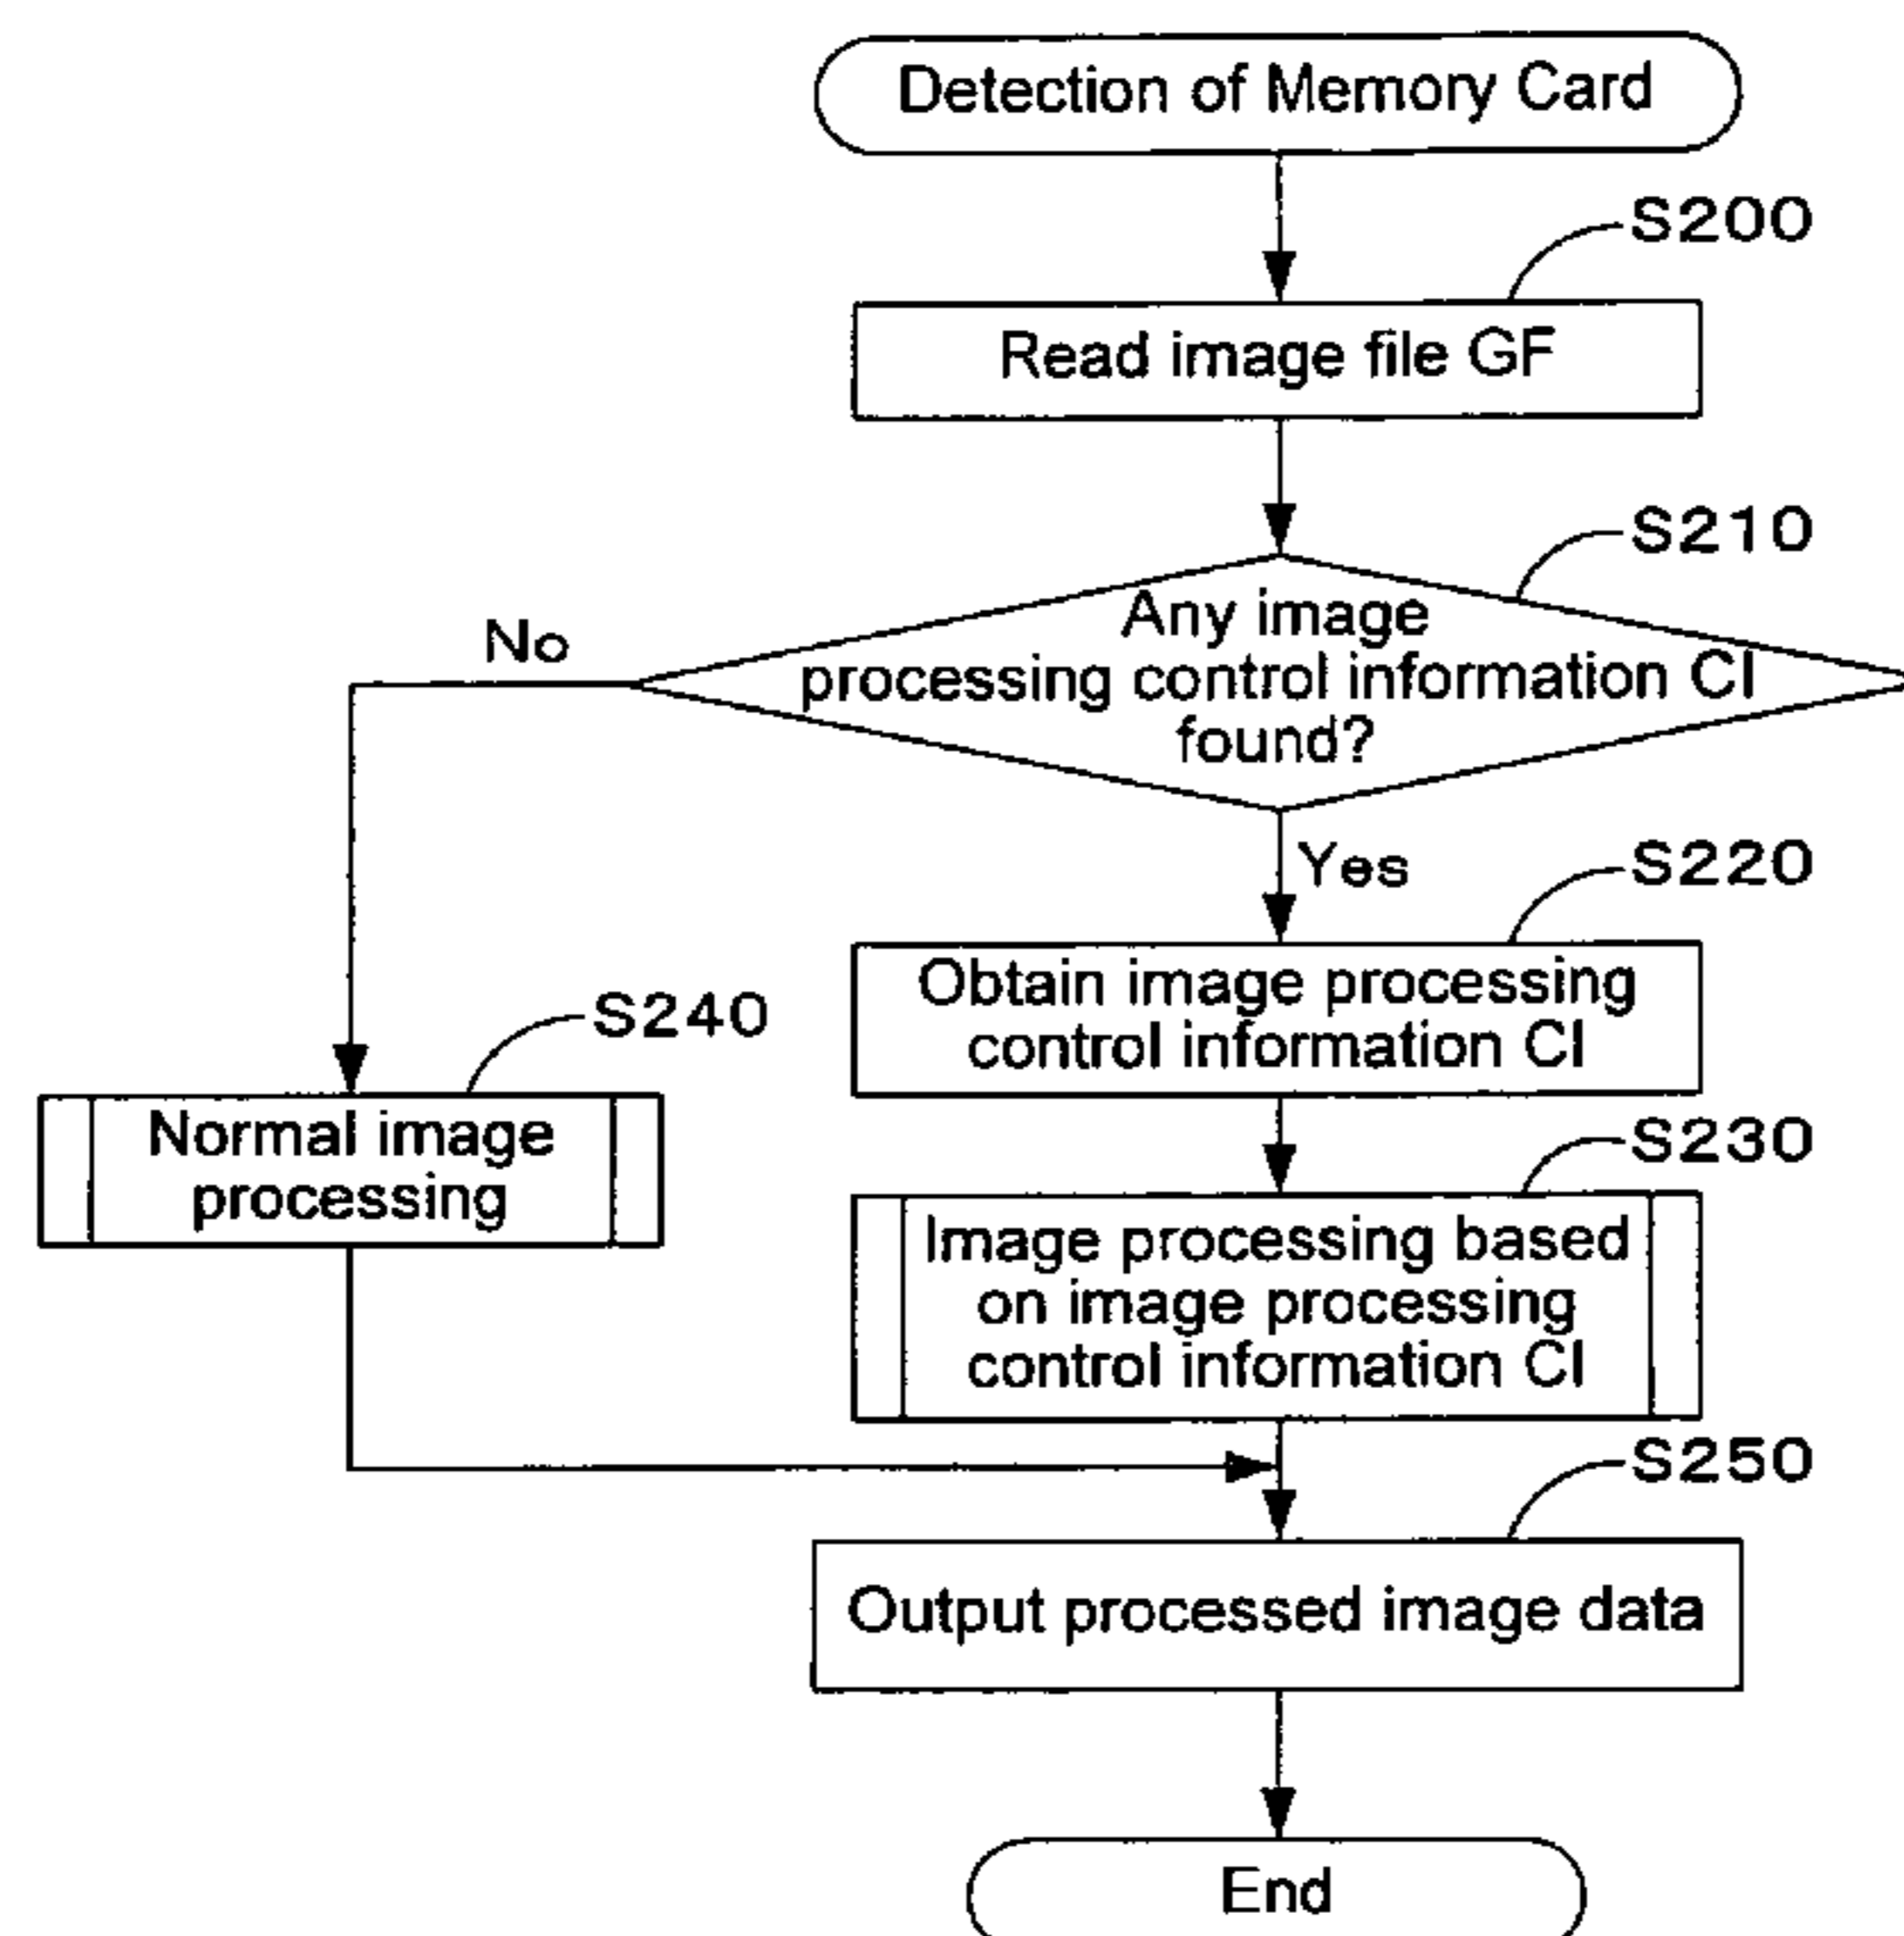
Detection of Memory Card

S200

Read image file GF

S210

Any image processing control information CI found?

No

Yes

S220

Obtain image processing control information CI

S240

Normal image processing

S230

Image processing based on image processing control information CI

S250

Output processed image data

End